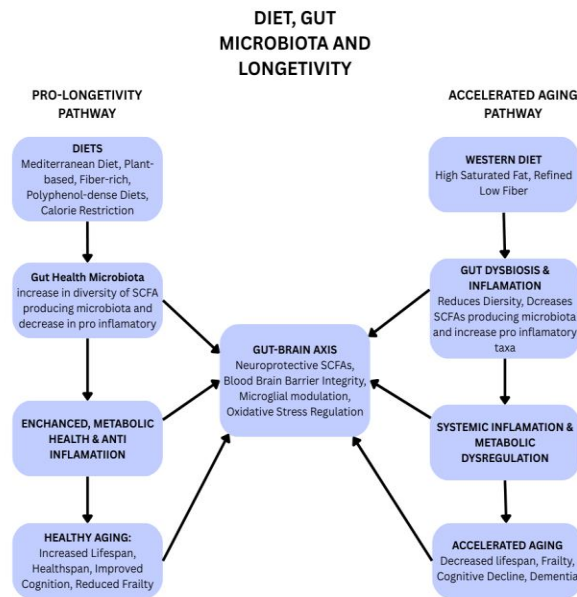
DIET, GUT MICROBIOTA AND LONGETIVITY

PRO-LONGETIVITY PATHWAY

DIETS
Mediterranean Diet, Plant-based, Fiber-rich, Polyphenol-dense Diets, Calorie Restriction

Gut Health Microbiota
increase in diversity of SCFA producing microbiota and decrease in pro inflamatory

ENCHANCED, METABOLIC HEALTH & ANTI INFLAMATIION

HEALTHY AGING:
Increased Lifespan, Healthspan, Improved Cognition, Reduced Frailty

GUT-BRAIN AXIS
Neuroprotective SCFAs, Blood Brain Barrier Integrity, Microglial modulation, Oxidative Stress Regulation

ACCELERATED AGING PATHWAY

WESTERN DIET
High Saturated Fat, Refined Low Fiber

GUT DYSBIOSIS & INFLAMATION
Reduces Diersity, Dcreases SCFAs producing microbiota and increase pro inflamatory taxa

SYSTEMIC INFLAMATION & METABOLIC DYSREGULATION

ACCELERATED AGING
Decreased lifespan, Frailty, Cognitive Decline, Dementia